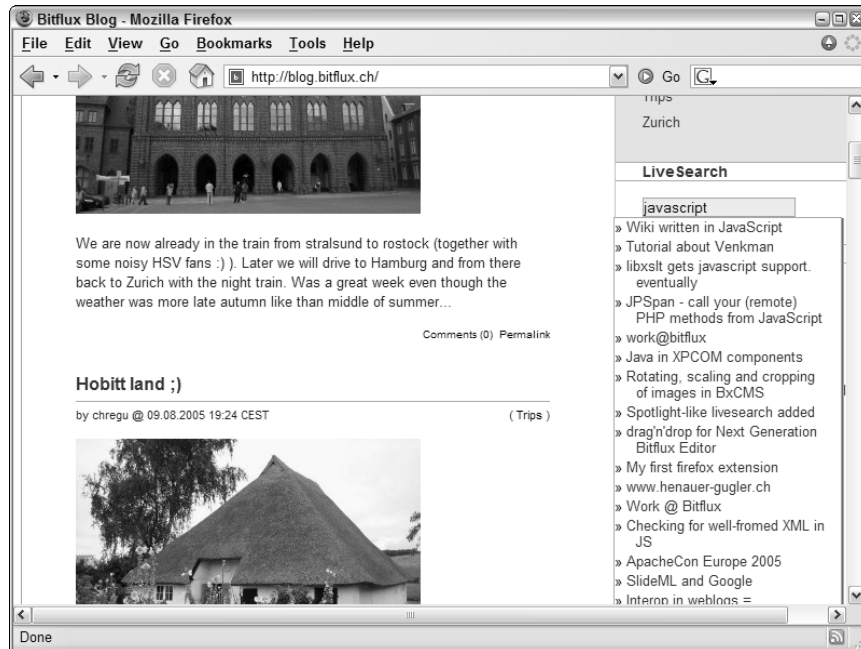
Bitflux Blog - Mozilla Firefox

File Edit View Go Bookmarks Tools Help

http://blog.bitflux.ch/

Go

Trips

Zurich

LiveSearch

javascript

» Wiki written in JavaScript
» Tutorial about Venkman
» libxslt gets javascript support. eventually
» JPSpan - call your (remote) PHP methods from JavaScript
» work@bitflux
» Java in XPCOM components
» Rotating, scaling and cropping of images in BxCMS
» Spotlight-like livesearch added
» drag'n'drop for Next Generation Bitflux Editor
» My first firefox extension
» www.henauer-gugler.ch
» Work @ Bitflux
» Checking for well-fromed XML in JS
» ApacheCon Europe 2005
» SlideML and Google
» Interop in weblogs =

We are now already in the train from stralsund to rostock (together with some noisy HSV fans :) ). Later we will drive to Hamburg and from there back to Zurich with the night train. Was a great week even though the weather was more late autumn like than middle of summer...

Comments (0) Permalink

Hobitt land ;)

by chregu @ 09.08.2005 19:24 CEST

( Trips )

Done